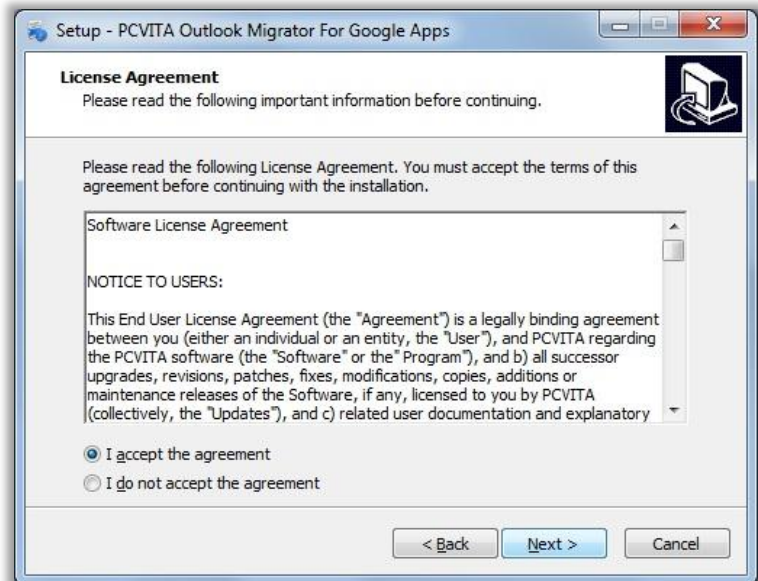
Setup - PCVITA Outlook Migrator For Google Apps

License Agreement
Please read the following important information before continuing.

Please read the following License Agreement. You must accept the terms of this agreement before continuing with the installation.

Software License Agreement

NOTICE TO USERS:

This End User License Agreement (the "Agreement") is a legally binding agreement between you (either an individual or an entity, the "User"), and PCVITA regarding the PCVITA software (the "Software" or the" Program"), and b) all successor upgrades, revisions, patches, fixes, modifications, copies, additions or maintenance releases of the Software, if any, licensed to you by PCVITA (collectively, the "Updates"), and c) related user documentation and explanatory

I accept the agreement

I do not accept the agreement

< Back

Next >

Cancel